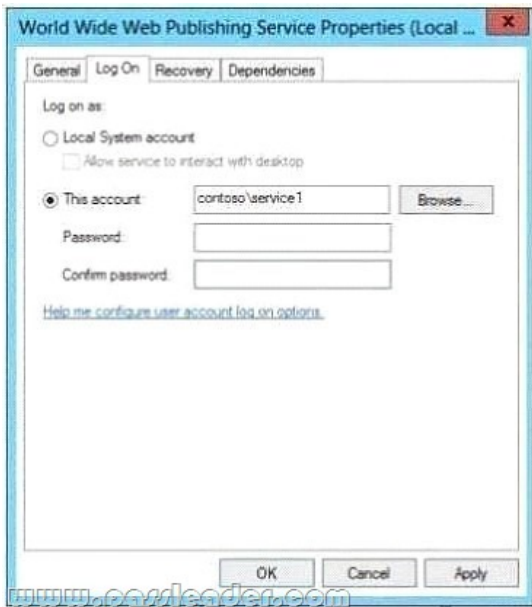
World Wide Web Publishing Service Properties (Local ...

General | Log On | Recovery | Dependencies

Log on as:

Local System account

Allow service to interact with desktop

This account: contoso\service1 Browse...

Password:

Confirm password:

Help me configure user account log on options.

OK Cancel Apply

www.passleader.com